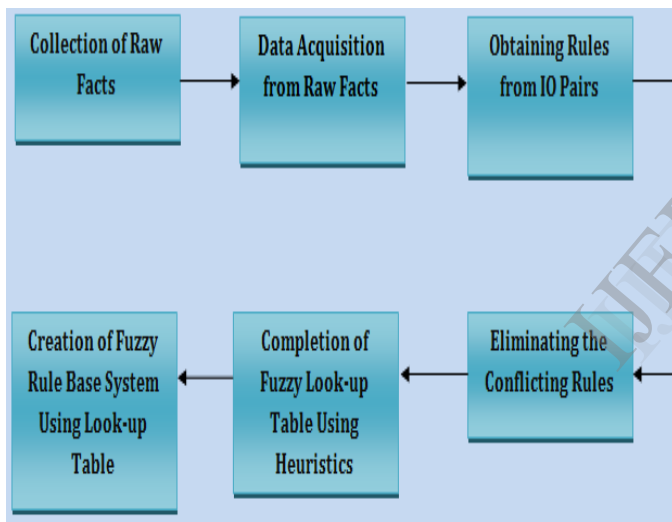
Collection of Raw Facts

Data Acquisition from Raw Facts

Obtaining Rules from IO Pairs

Eliminating the Conflicting Rules

Completion of Fuzzy Look-up Table Using Heuristics

Creation of Fuzzy Rule Base System Using Look-up Table

IJE